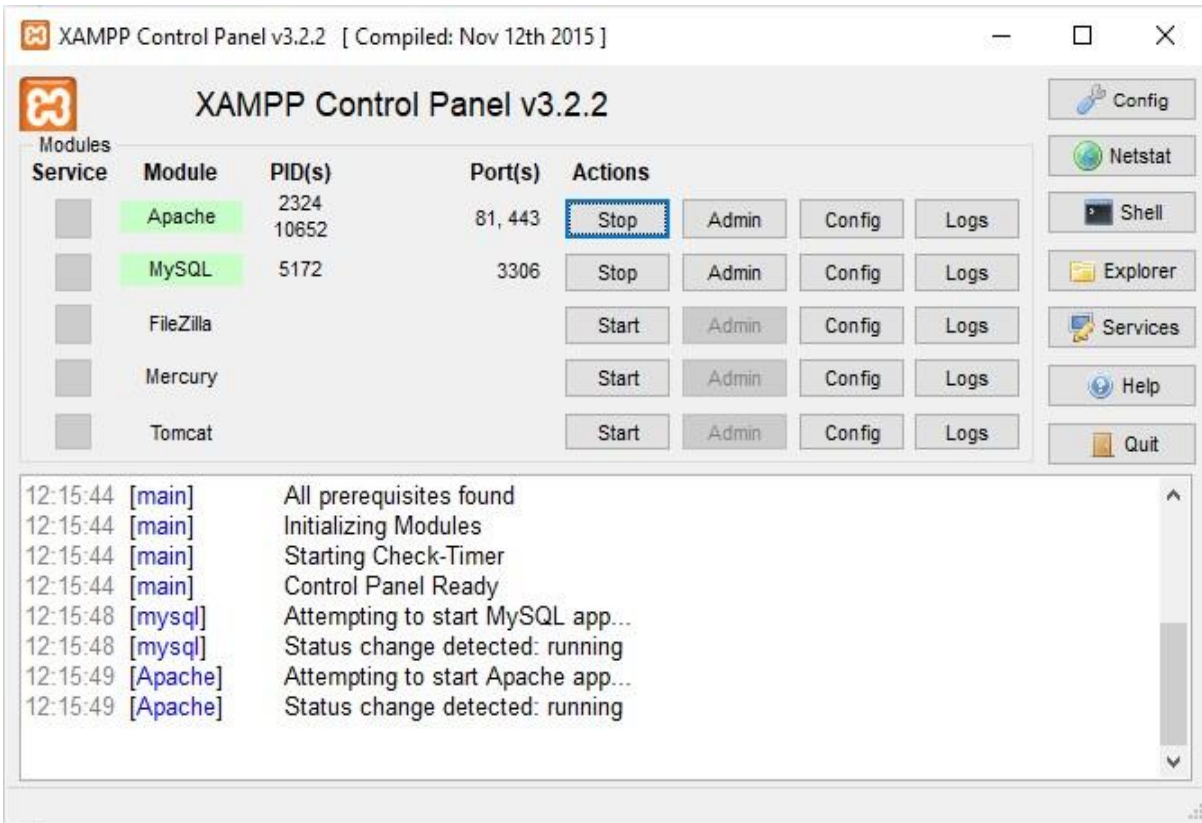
XAMPP Control Panel v3.2.2 [ Compiled: Nov 12th 2015 ]

XAMPP Control Panel v3.2.2

Config
Netstat
Shell
Explorer
Services
Help
Quit

Modules

| Service | Module | PID(s) | Port(s) | Actions | | | |
|---|---|---|---|---|---|---|---|
| | Apache | 2324 10652 | 81, 443 | Stop | Admin | Config | Logs |
| | MySQL | 5172 | 3306 | Stop | Admin | Config | Logs |
| | FileZilla | | | Start | Admin | Config | Logs |
| | Mercury | | | Start | Admin | Config | Logs |
| | Tomcat | | | Start | Admin | Config | Logs |

12:15:44 [main] All prerequisites found
12:15:44 [main] Initializing Modules
12:15:44 [main] Starting Check-Timer
12:15:44 [main] Control Panel Ready
12:15:48 [mysql] Attempting to start MySQL app...
12:15:48 [mysql] Status change detected: running
12:15:49 [Apache] Attempting to start Apache app...
12:15:49 [Apache] Status change detected: running